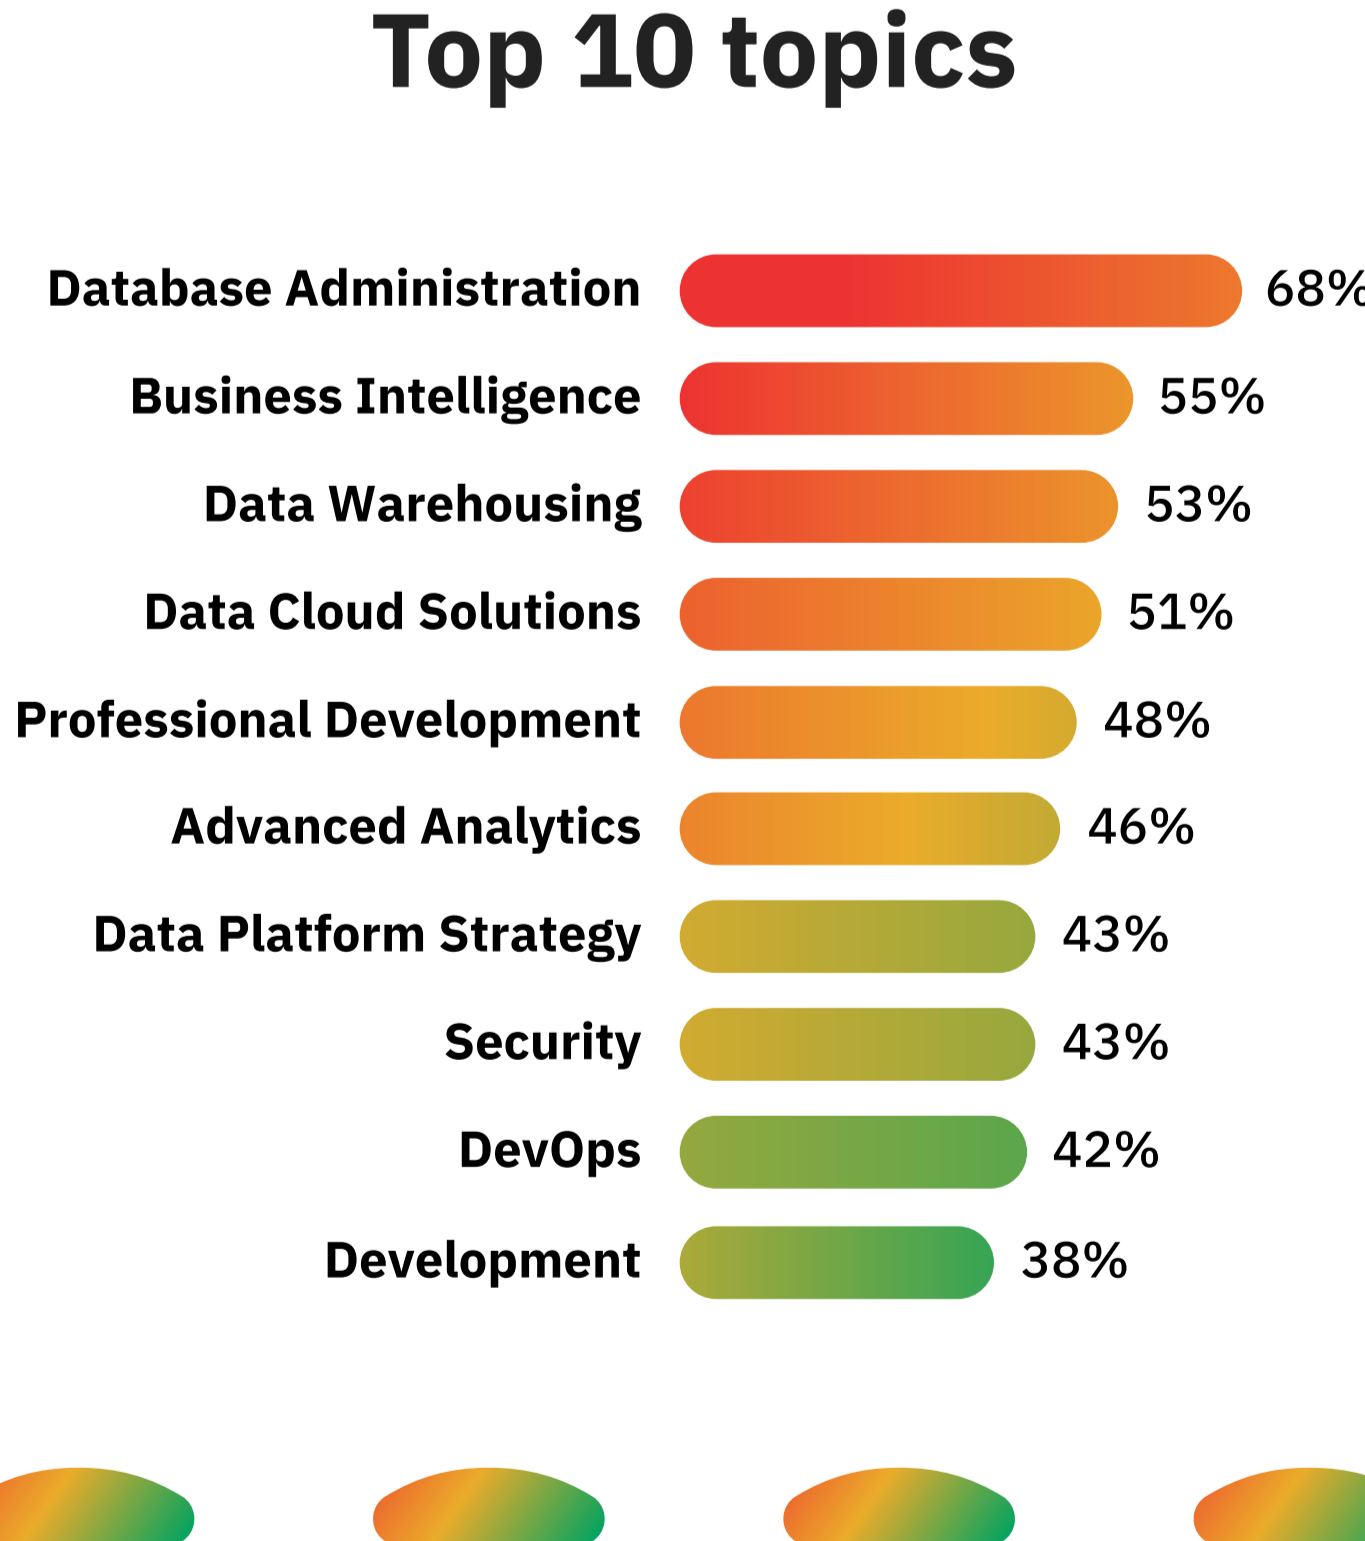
Top 10 topics

| Topic | Percentage |
|---|---|
| Database Administration | 68% |
| Business Intelligence | 55% |
| Data Warehousing | 53% |
| Data Cloud Solutions | 51% |
| Professional Development | 48% |
| Advanced Analytics | 46% |
| Data Platform Strategy | 43% |
| Security | 43% |
| DevOps | 42% |
| Development | 38% |